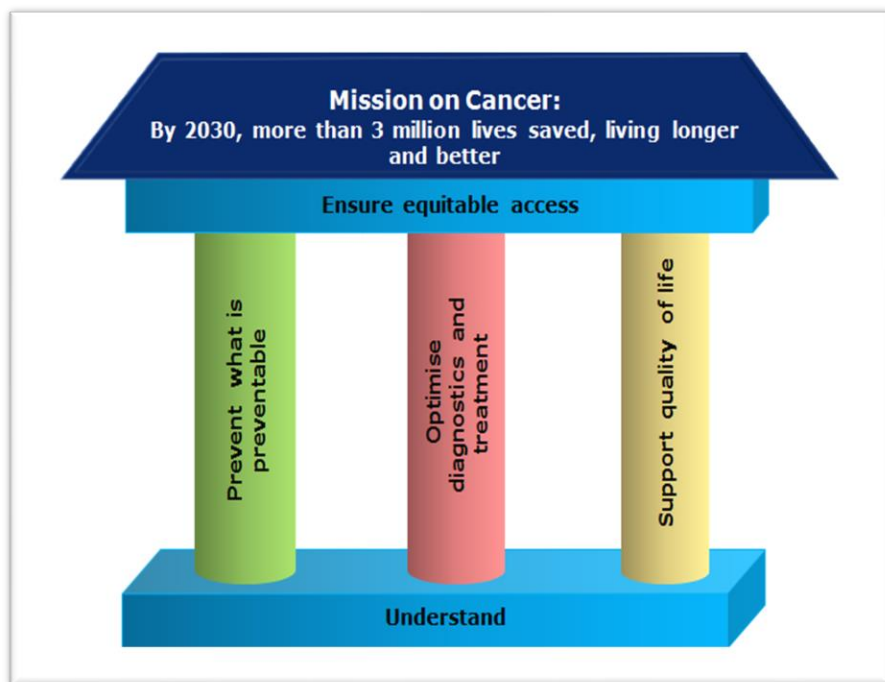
Mission on Cancer:
By 2030, more than 3 million lives saved, living longer and better

Ensure equitable access

Prevent what is preventable

Optimise diagnostics and treatment

Support quality of life

Understand